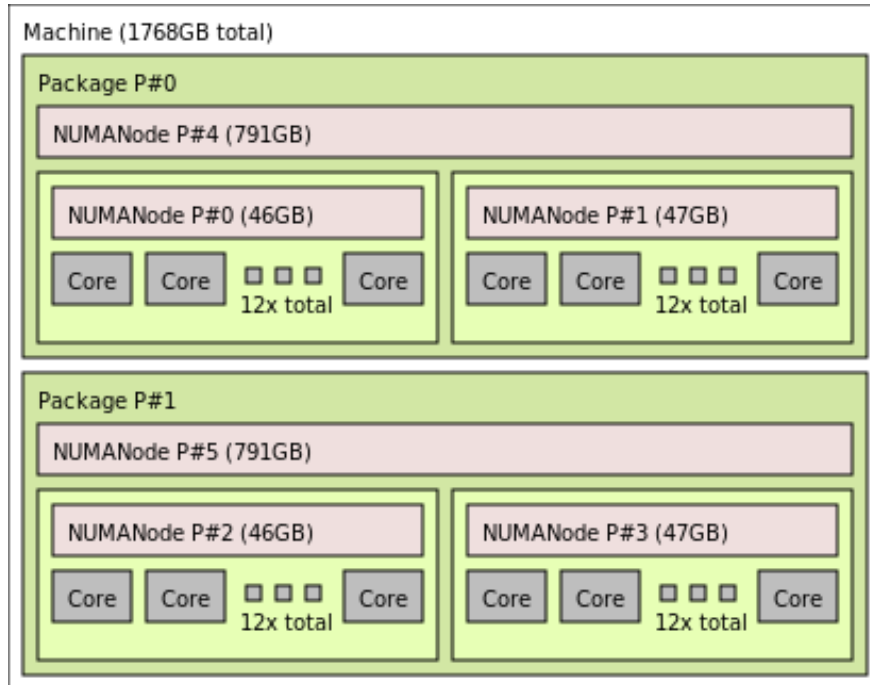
Machine (1768GB total)

Package P#0

NUMANode P#4 (791GB)

NUMANode P#0 (46GB)

Core Core 12x total Core

NUMANode P#1 (47GB)

Core Core 12x total Core

Package P#1

NUMANode P#5 (791GB)

NUMANode P#2 (46GB)

Core Core 12x total Core

NUMANode P#3 (47GB)

Core Core 12x total Core